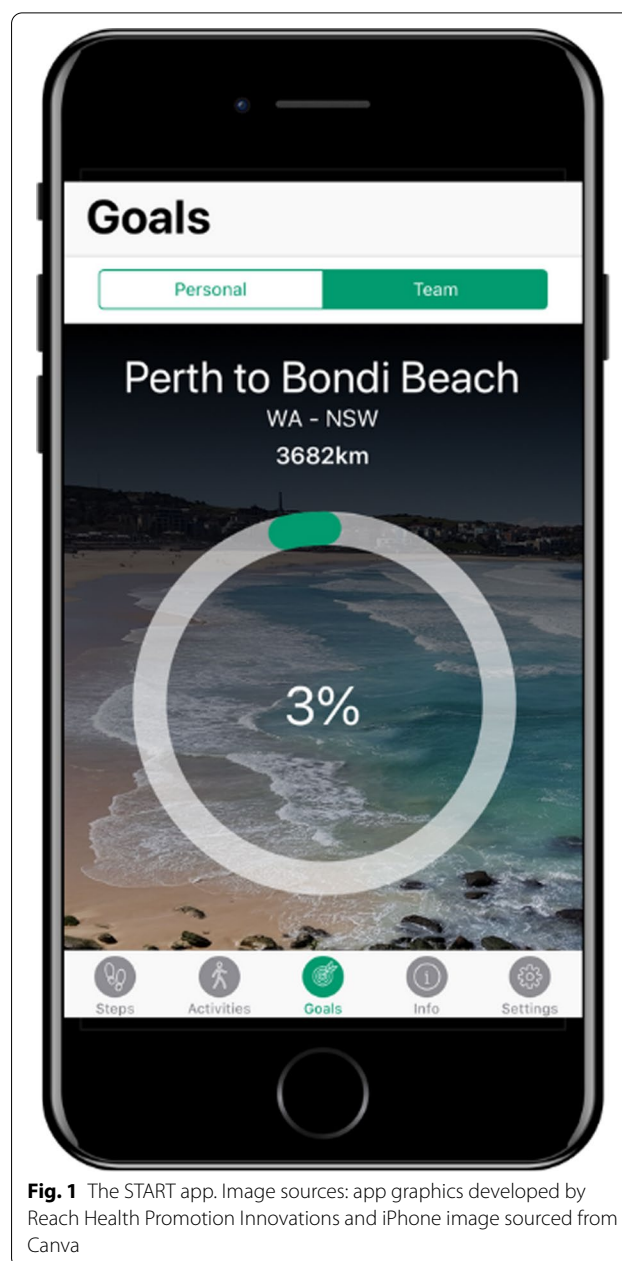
Goals

Personal

Team

Perth to Bondi Beach

WA - NSW

3682km

3%

Steps

Activities

Goals

Info

Settings

**Fig. 1** The START app. Image sources: app graphics developed by Reach Health Promotion Innovations and iPhone image sourced from Canva